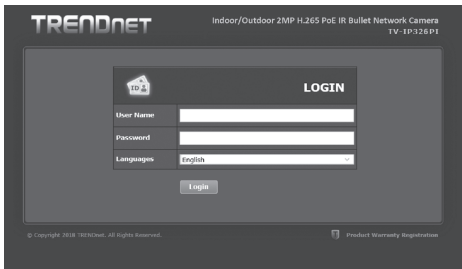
TRENDnET

Indoor/Outdoor 2MP H.265 PoE IR Bullet Network Camera
TV-IP326PI

LOGIN

User Name

Password

Languages
English

Login

© Copyright 2018 TRENDnet. All Rights Reserved.

Product Warranty Registration